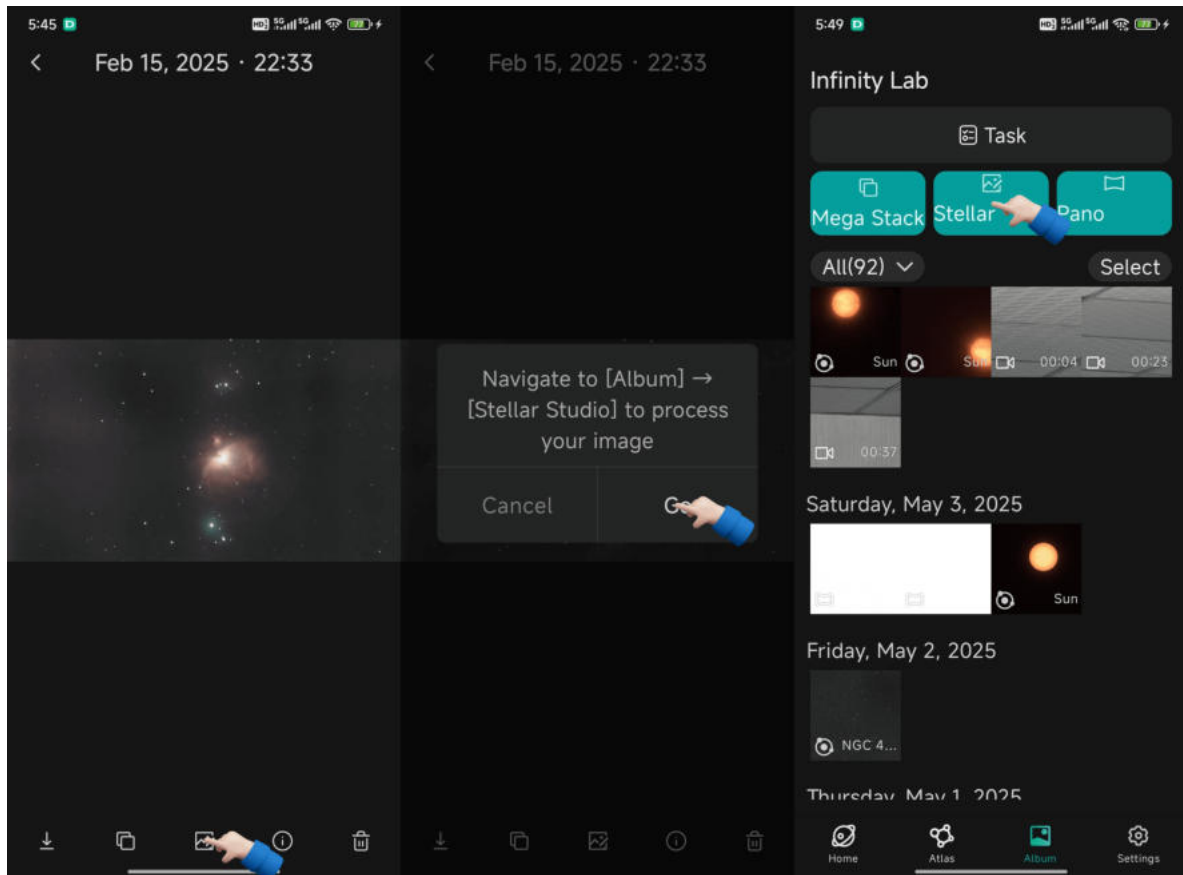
5:45

Feb 15, 2025 · 22:33

Feb 15, 2025 · 22:33

Navigate to [Album] → [Stellar Studio] to process your image

Cancel

G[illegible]

5:49

Infinity Lab

Task

Mega Stack

Stellar

Pano

All(92)

Select

Sun

Su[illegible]

00:04

00:23

00:37

Saturday, May 3, 2025

Sun

Friday, May 2, 2025

NGC 4...

Thursday, May 1, 2025

Home

Atlas

Album

Settings